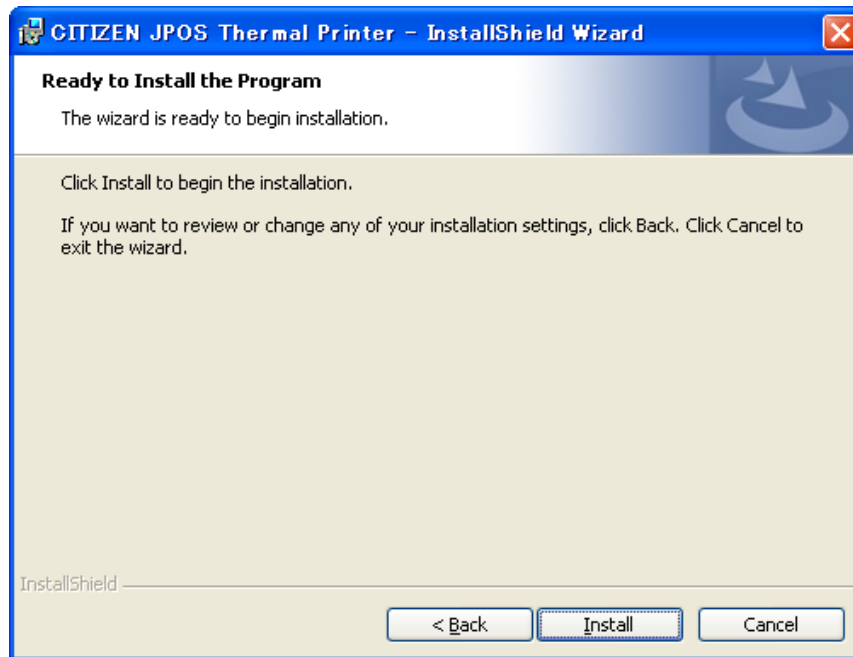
CITIZEN JPOS Thermal Printer - InstallShield Wizard

Ready to Install the Program

The wizard is ready to begin installation.

Click Install to begin the installation.

If you want to review or change any of your installation settings, click Back. Click Cancel to exit the wizard.

InstallShield

< Back

Install

Cancel